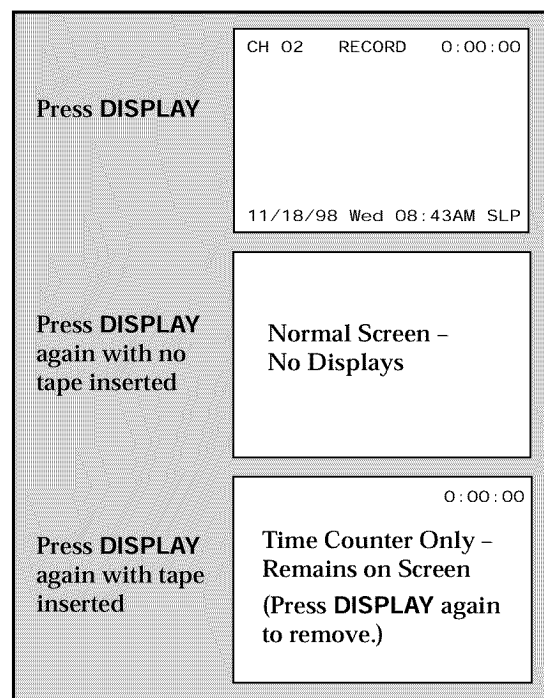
Press DISPLAY

CH 02 RECORD 0:00:00

11/18/98 Wed 08:43AM SLP

Press DISPLAY again with no tape inserted

Normal Screen – No Displays

Press DISPLAY again with tape inserted

0:00:00

Time Counter Only – Remains on Screen

(Press DISPLAY again to remove.)